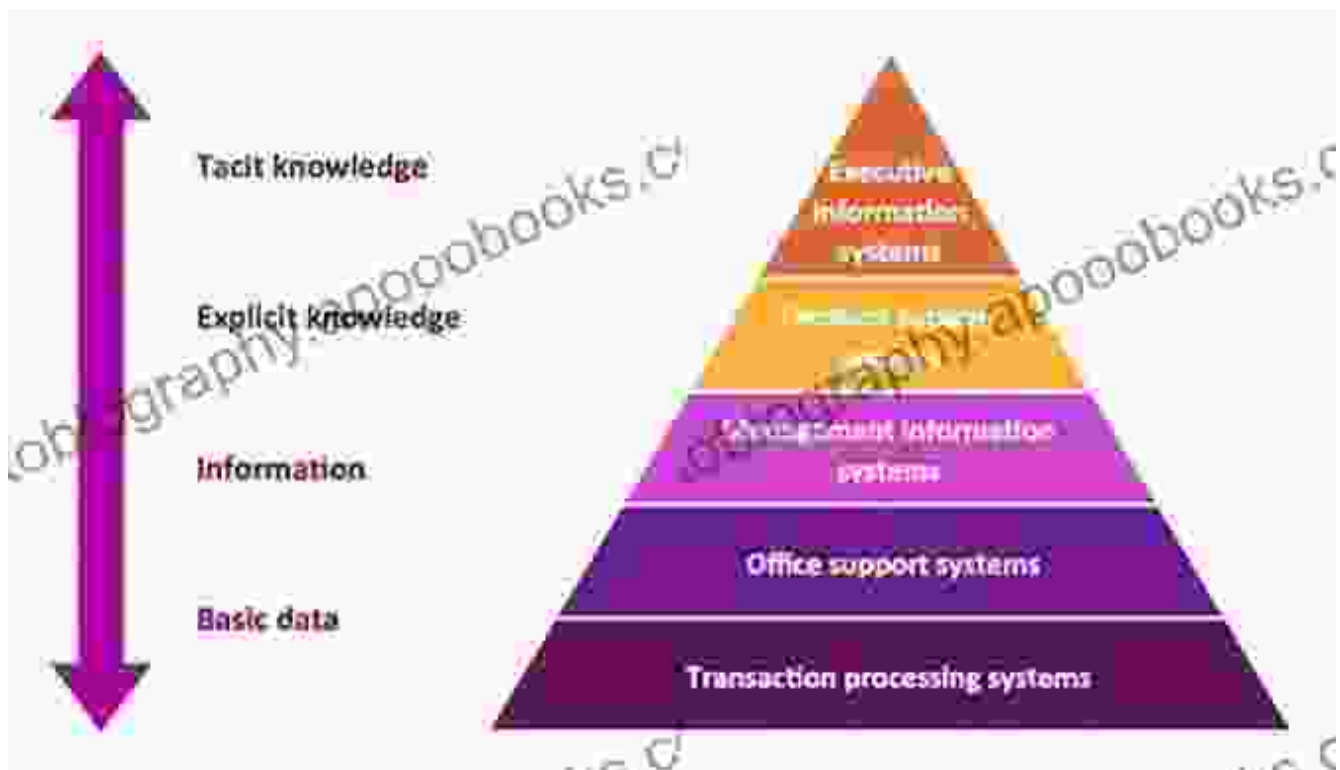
Tacit knowledge

Explicit knowledge

Information

Basic data

Executive information systems

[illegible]

Management information systems

Office support systems

Transaction processing systems

obiography.apooobooks.c

obiography.apooobooks.c